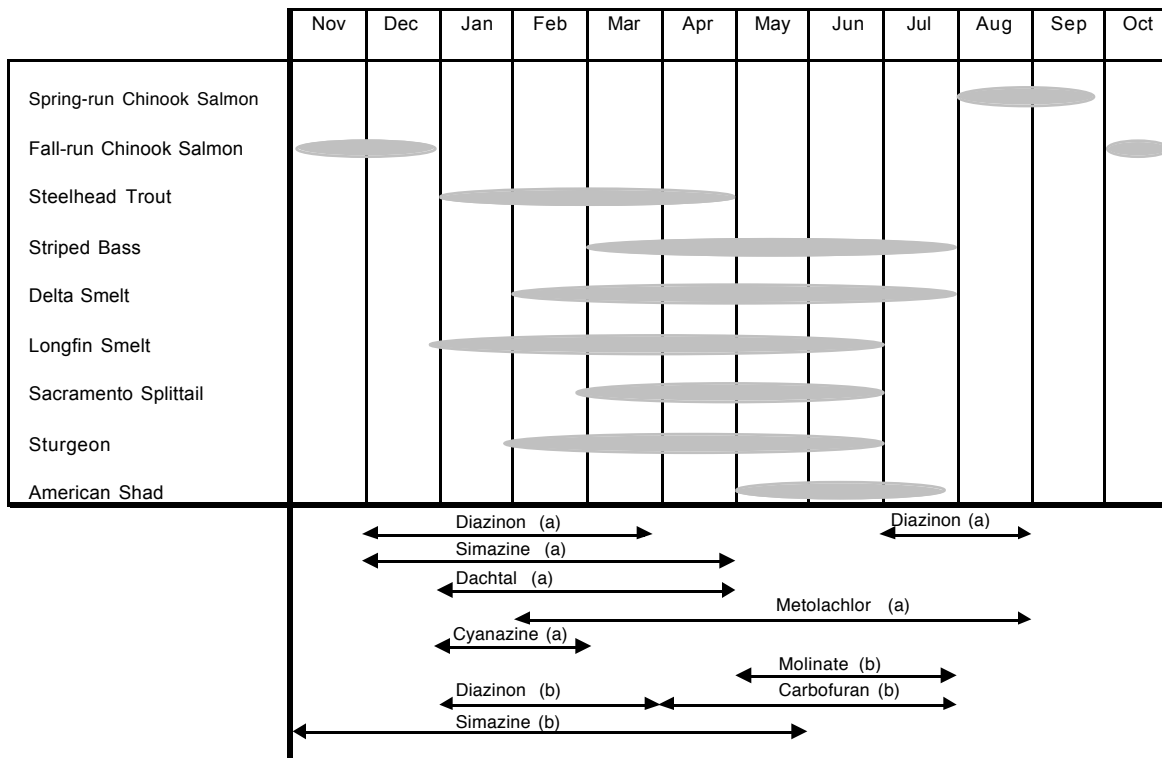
| | Nov | Dec | Jan | Feb | Mar | Apr | May | Jun | Jul | Aug | Sep | Oct |
|---|---|---|---|---|---|---|---|---|---|---|---|---|
| Spring-run Chinook Salmon | | | | | | | | | | | | |
| Fall-run Chinook Salmon | | | | | | | | | | | | |
| Steelhead Trout | | | | | | | | | | | | |
| Striped Bass | | | | | | | | | | | | |
| Delta Smelt | | | | | | | | | | | | |
| Longfin Smelt | | | | | | | | | | | | |
| Sacramento Splittail | | | | | | | | | | | | |
| Sturgeon | | | | | | | | | | | | |
| American Shad | | | | | | | | | | | | |

Diazinon (a)
Diazinon (a)
Simazine (a)
Dachtal (a)
Metolachlor (a)
Cyanazine (a)
Molinate (b)
Diazinon (b)
Carbofuran (b)
Simazine (b)